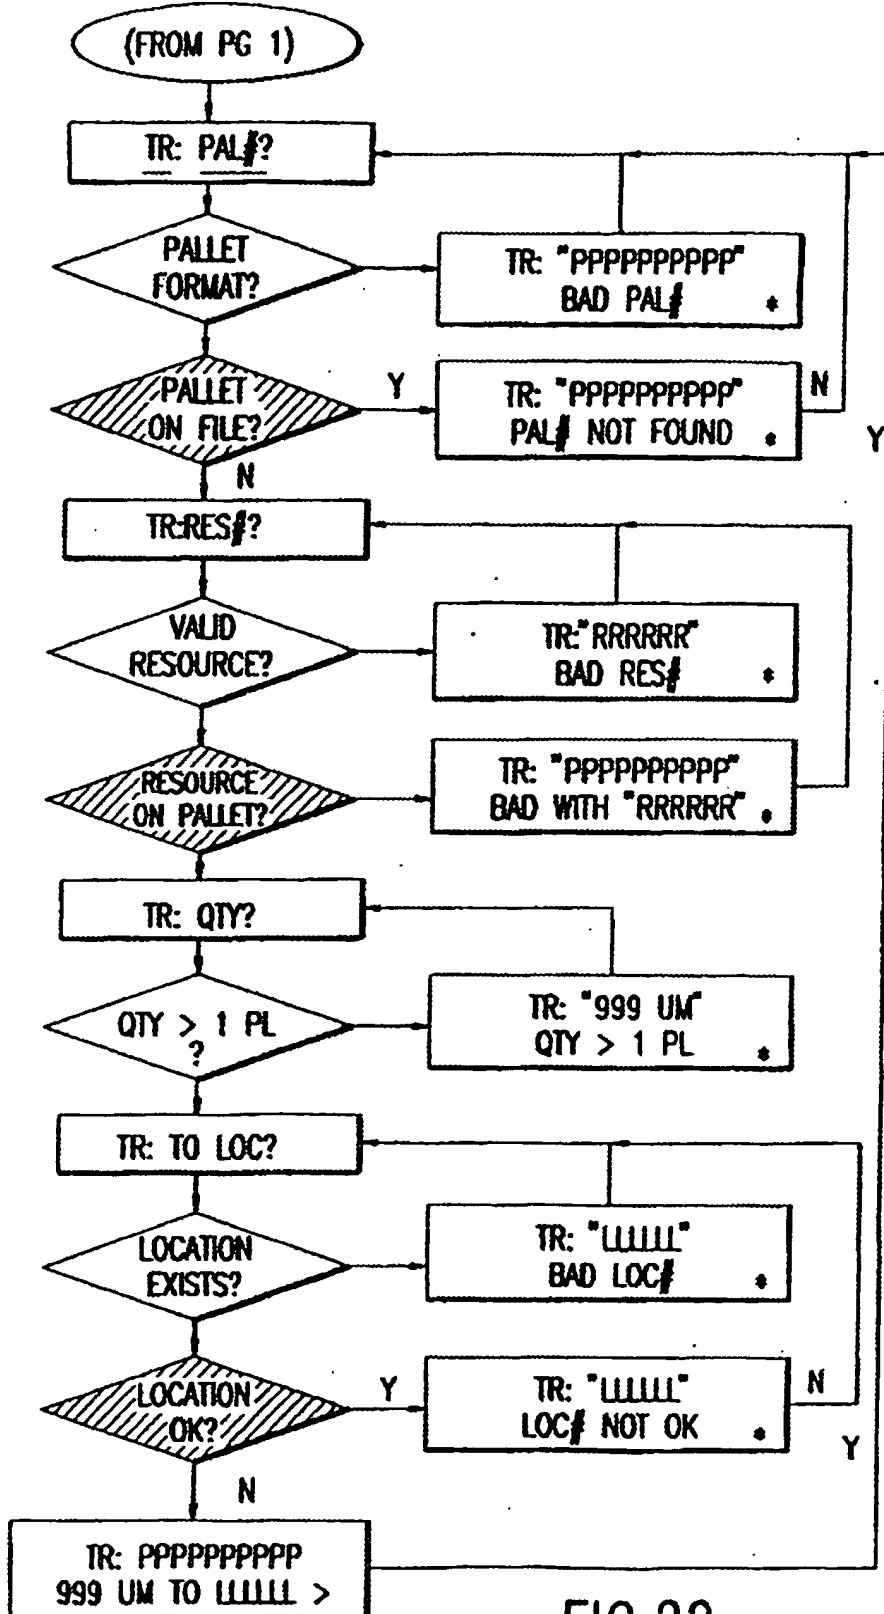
(FROM PG 1)

TR: PAL#?

PALLET FORMAT?

TR: "PPPPPPPPPP" BAD PAL# *

PALLET ON FILE?

Y

TR: "PPPPPPPPPP" PAL# NOT FOUND *

N

Y

N

TR:RES#?

VALID RESOURCE?

TR:"RRRRRR" BAD RES# *

RESOURCE ON PALLET?

TR: "PPPPPPPPPP" BAD WITH "RRRRRR" *

TR: QTY?

QTY > 1 PL ?

TR: "999 UM" QTY > 1 PL *

TR: TO LOC?

LOCATION EXISTS?

TR: "LLLLLL" BAD LOC# *

LOCATION OK?

Y

TR: "LLLLLL" LOC# NOT OK *

N

Y

N

TR: PPPPPPPPPP 999 UM TO LLLLLL >

FIG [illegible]